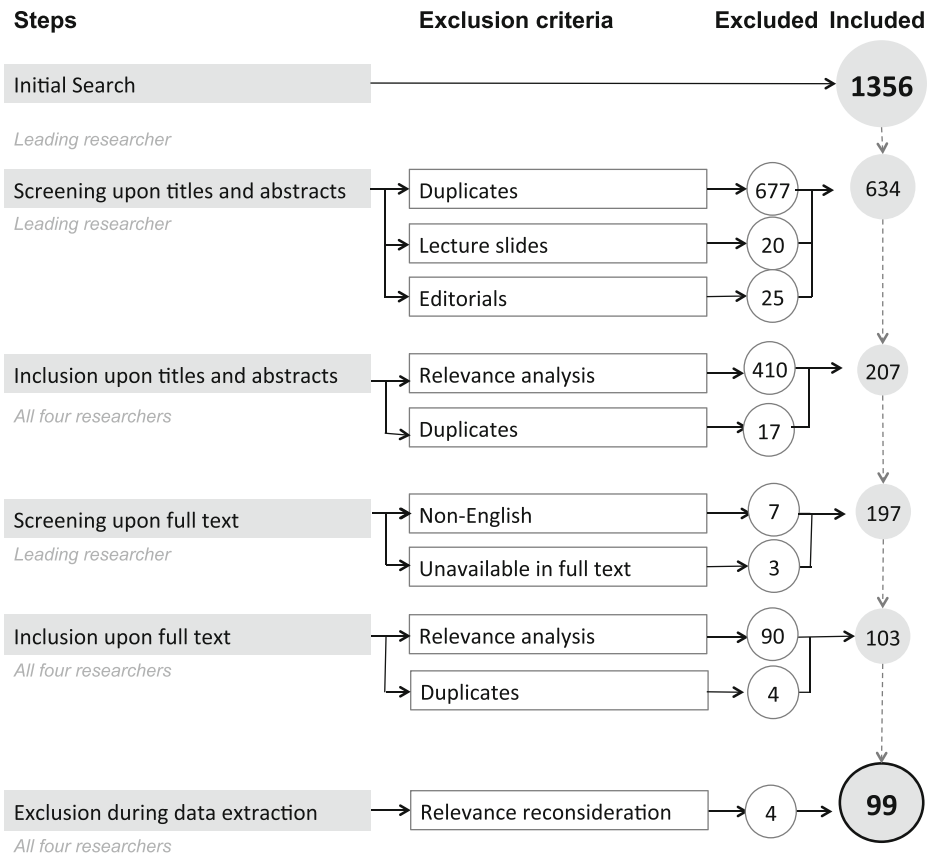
Steps | Exclusion criteria | Excluded | Included

Initial Search
1356
Leading researcher

Screening upon titles and abstracts
Leading researcher
Duplicates 677
Lecture slides 20
Editorials 25
634

Inclusion upon titles and abstracts
All four researchers
Relevance analysis 410
Duplicates 17
207

Screening upon full text
Leading researcher
Non-English 7
Unavailable in full text 3
197

Inclusion upon full text
All four researchers
Relevance analysis 90
Duplicates 4
103

Exclusion during data extraction
All four researchers
Relevance reconsideration 4
99